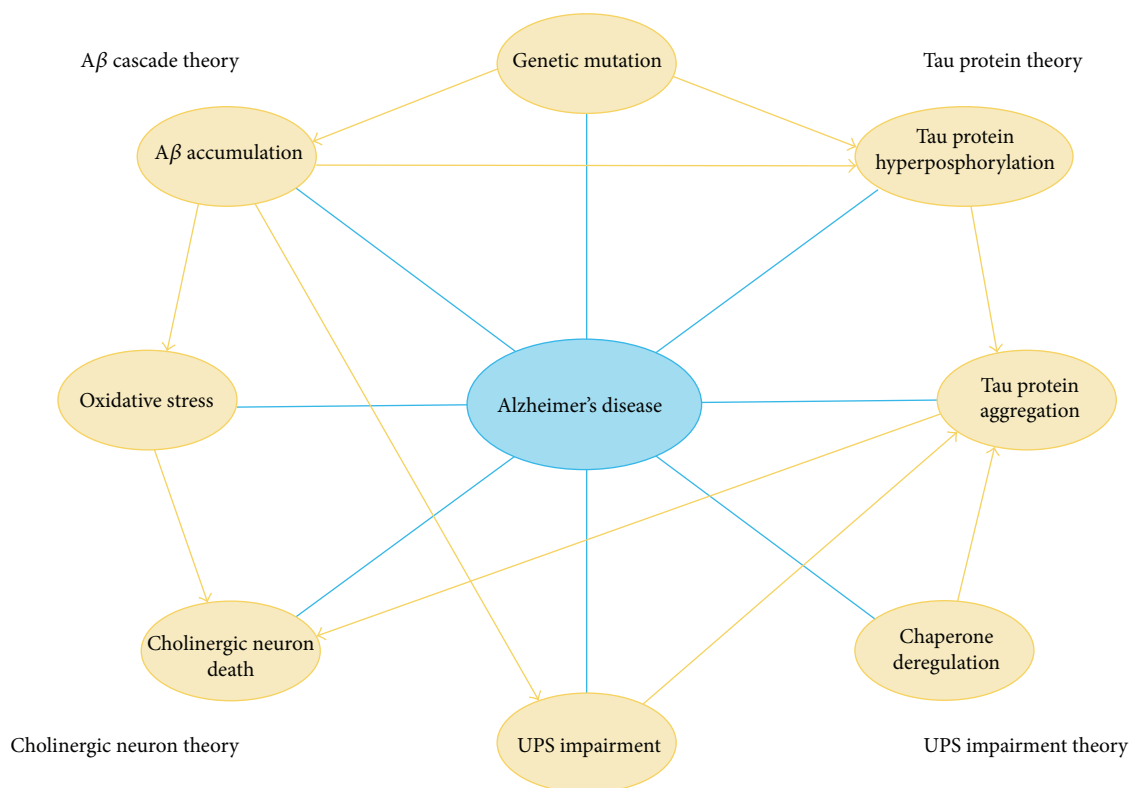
A$\beta$ cascade theory

Genetic mutation

Tau protein theory

A$\beta$ accumulation

Tau protein hyperposphorylation

Oxidative stress

Alzheimer's disease

Tau protein aggregation

Cholinergic neuron death

Chaperone deregulation

Cholinergic neuron theory

UPS impairment

UPS impairment theory